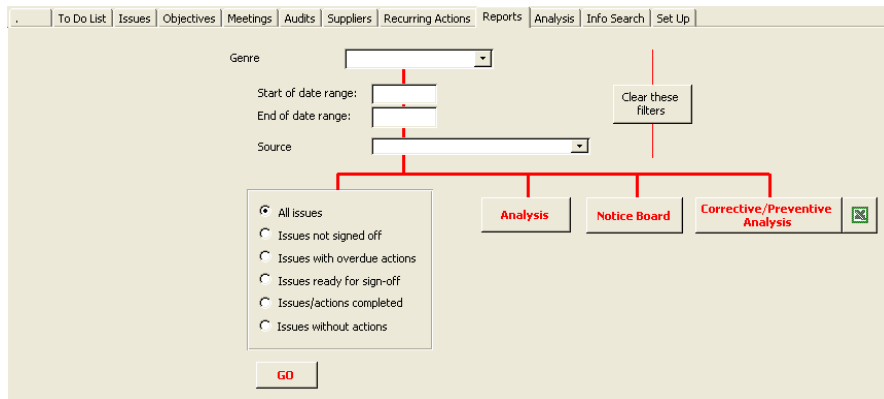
. | To Do List | Issues | Objectives | Meetings | Audits | Suppliers | Recurring Actions | Reports | Analysis | Info Search | Set Up

Genre

Start of date range:
End of date range:

Clear these filters

Source

All issues
Issues not signed off
Issues with overdue actions
Issues ready for sign-off
Issues/actions completed
Issues without actions

GO

Analysis

Notice Board

Corrective/Preventive Analysis